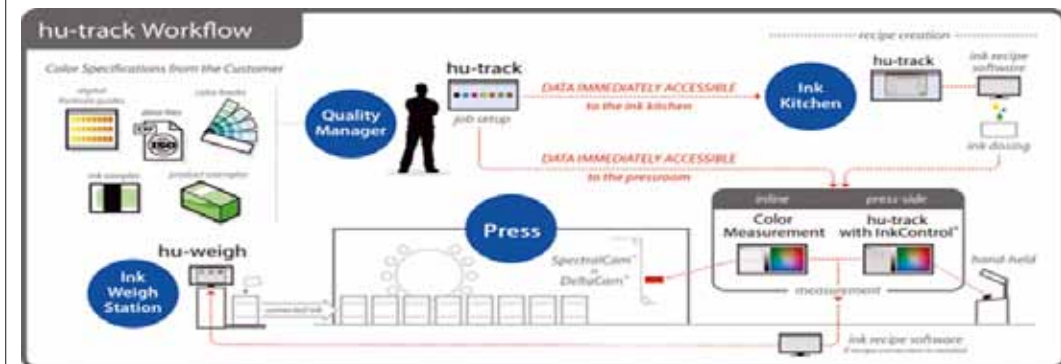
hu-track Workflow

Color Specifications from the Customer

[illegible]

data files

color books

ink samples

product samples

Quality Manager

hu-track

job setup

DATA IMMEDIATELY ACCESSIBLE to the ink kitchen

DATA IMMEDIATELY ACCESSIBLE to the pressroom

recipe creation

Ink Kitchen

hu-track

ink recipe software

ink dosing

Press

hu-weigh

Ink Weigh Station

SpectralCam™ & DeltaCam™

inline

press side

Color Measurement

hu-track with InkControl™

hand-held

measurement

ink recipe software

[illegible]